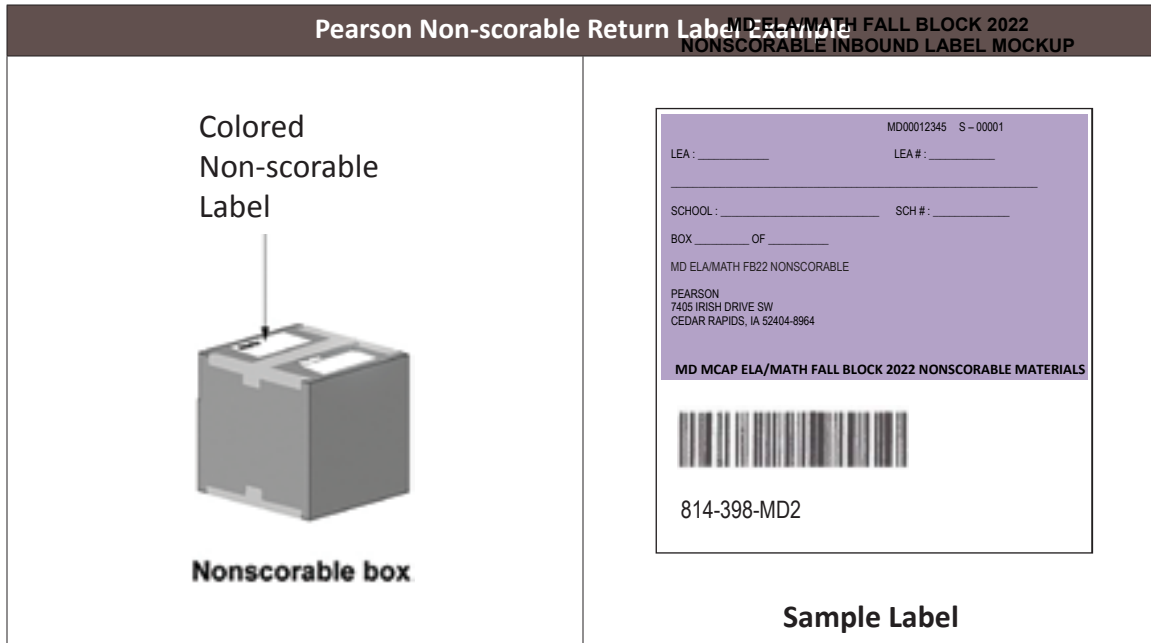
Pearson Non-scorable Return Label Example

MD ELA/MATH FALL BLOCK 2022
NONSCORABLE INBOUND LABEL MOCKUP

Colored Non-scorable Label

Nonscorable box

MD00012345 S – 00001

LEA : ____________ LEA # : ____________

SCHOOL : ____________ SCH # : ____________

BOX ________ OF ________

MD ELA/MATH FB22 NONSCORABLE

PEARSON
7405 IRISH DRIVE SW
CEDAR RAPIDS, IA 52404-8964

MD MCAP ELA/MATH FALL BLOCK 2022 NONSCORABLE MATERIALS

814-398-MD2

Sample Label